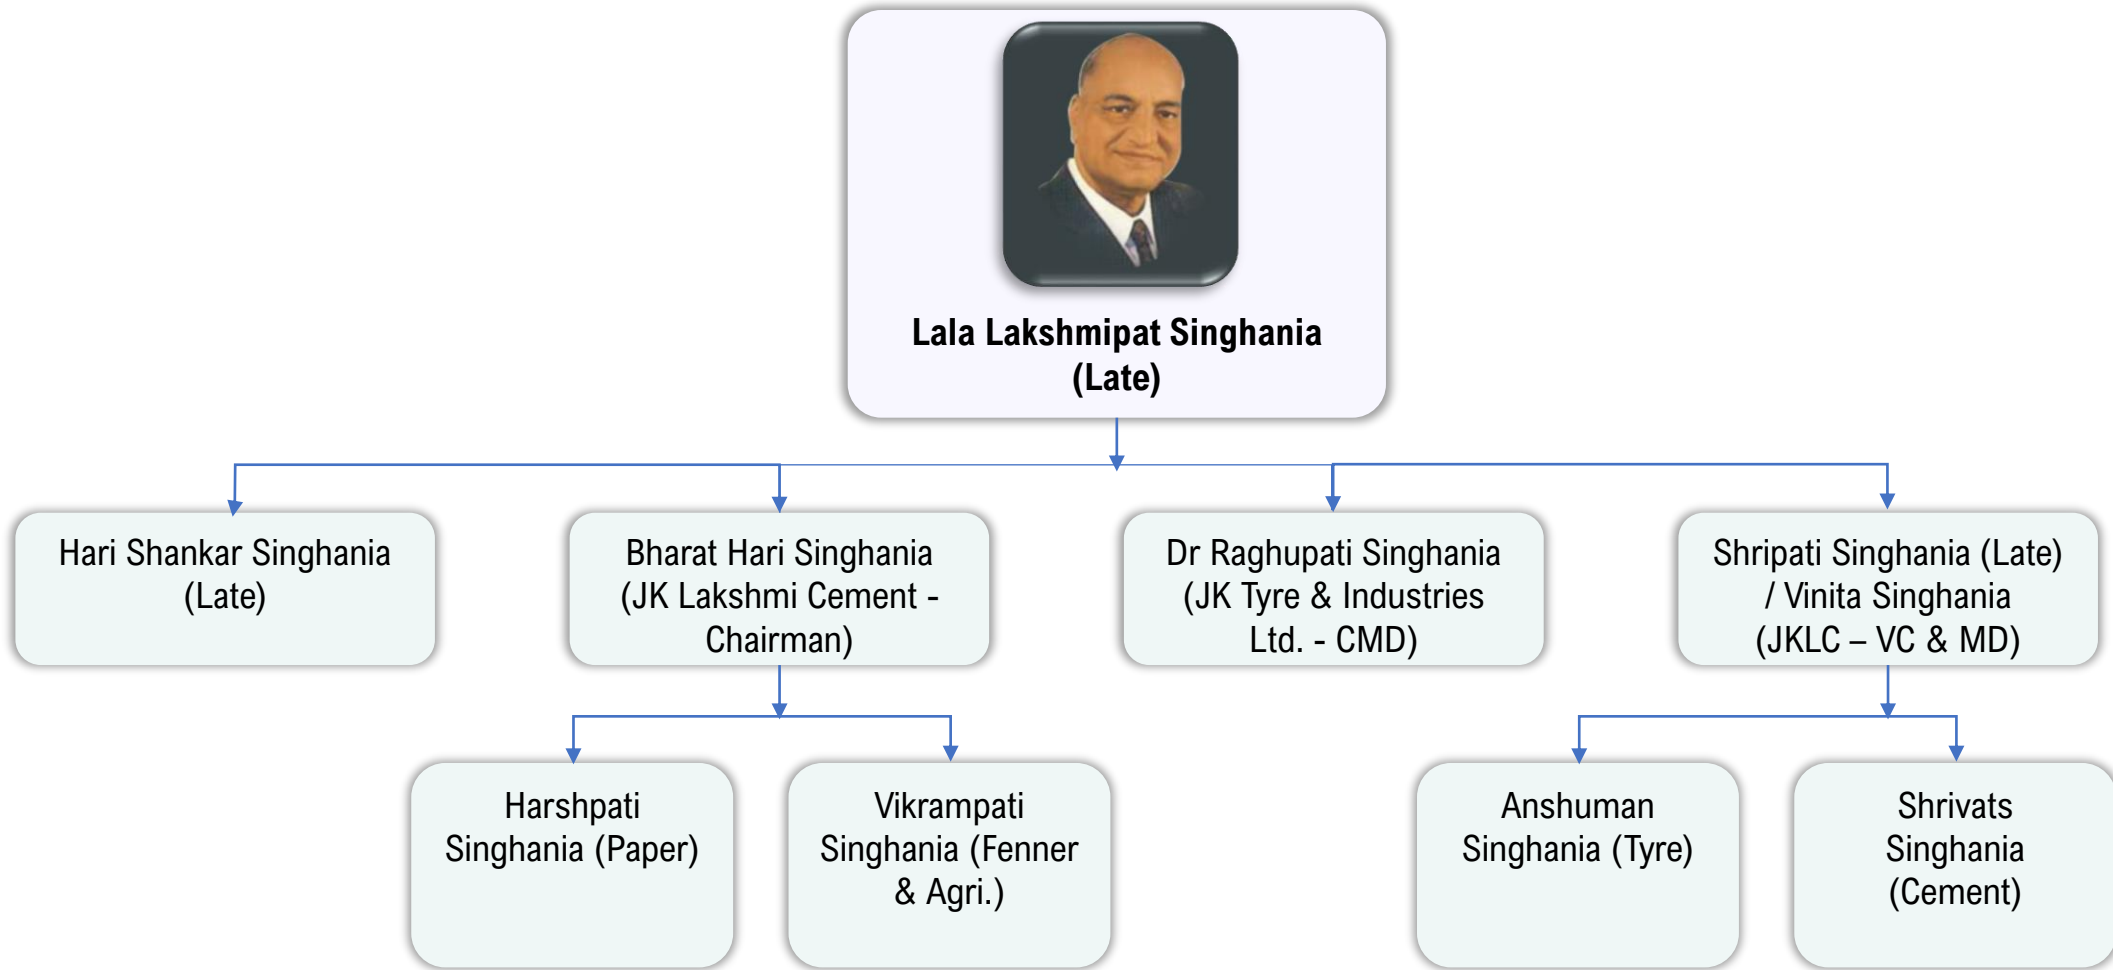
Lala Lakshmipat Singhania (Late)

Hari Shankar Singhania (Late)

Bharat Hari Singhania (JK Lakshmi Cement - Chairman)

Dr Raghupati Singhania (JK Tyre & Industries Ltd. - CMD)

Shripati Singhania (Late) / Vinita Singhania (JKLC – VC & MD)

Harshpati Singhania (Paper)

Vikrampati Singhania (Fenner & Agri.)

Anshuman Singhania (Tyre)

Shrivats Singhania (Cement)